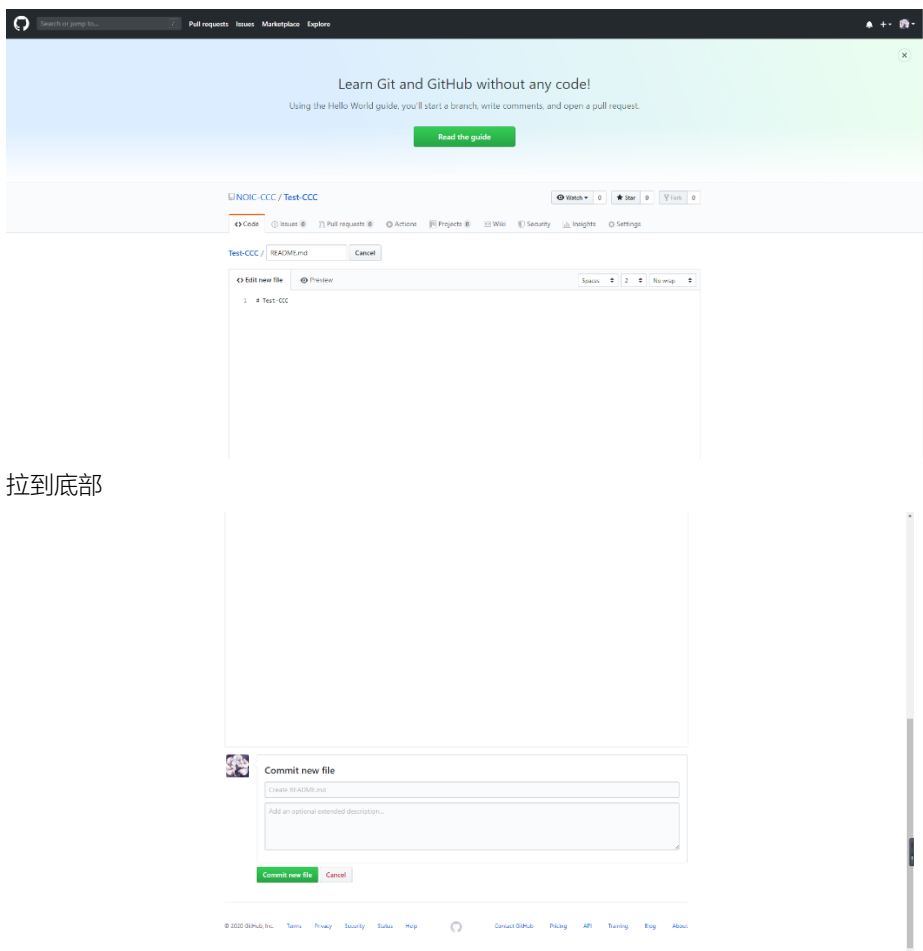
Search or jump to... / Pull requests Issues Marketplace Explore

Learn Git and GitHub without any code!

Using the Hello World guide, you'll start a branch, write comments, and open a pull request.

Read the guide

NOIC-CCC / Test-CCC

Watch 0 Star 0 Fork 0

<> Code Issues 0 Pull requests 0 Actions Projects 0 Wiki Security Insights Settings

Test-CCC / README.md Cancel

<> Edit new file Preview

Spaces 2 No wrap

1 # Test-CCC

拉到底部

Commit new file

Create README.md

Add an optional extended description...

Commit new file Cancel

© 2020 GitHub, Inc. Terms Privacy Security Status Help Contact GitHub Pricing API Training Blog About